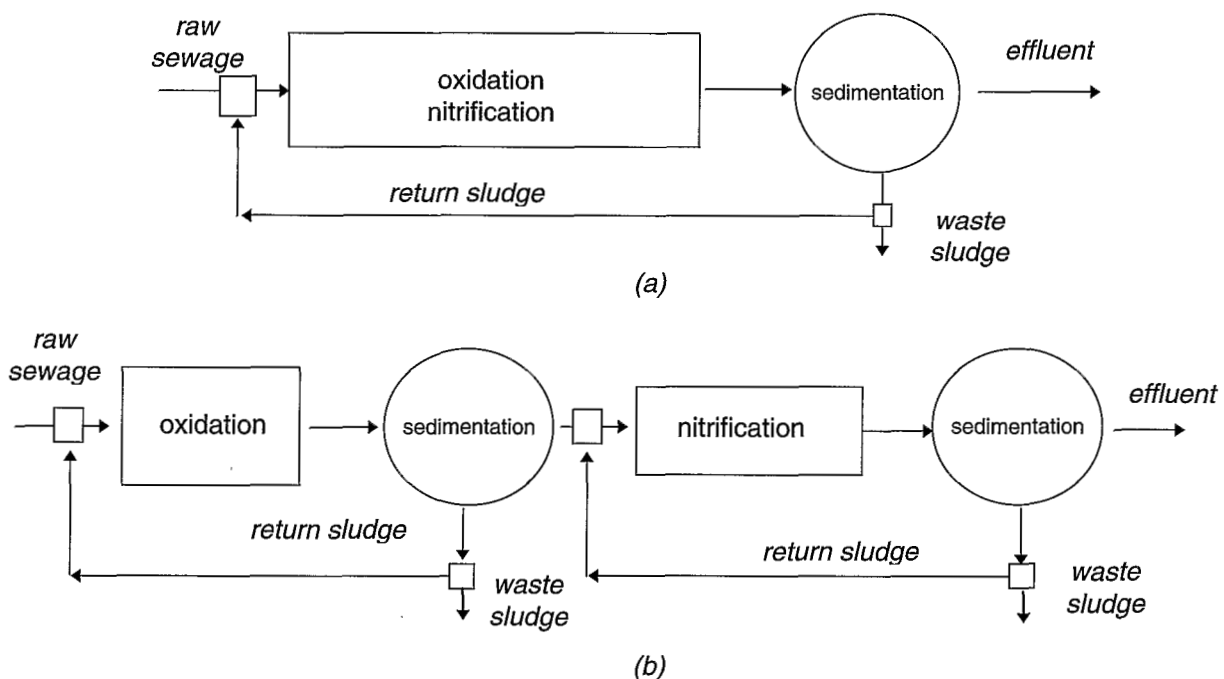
raw sewage

oxidation nitrification

sedimentation

effluent

return sludge

waste sludge

(a)

raw sewage

oxidation

sedimentation

nitrification

sedimentation

effluent

return sludge

waste sludge

return sludge

waste sludge

(b)